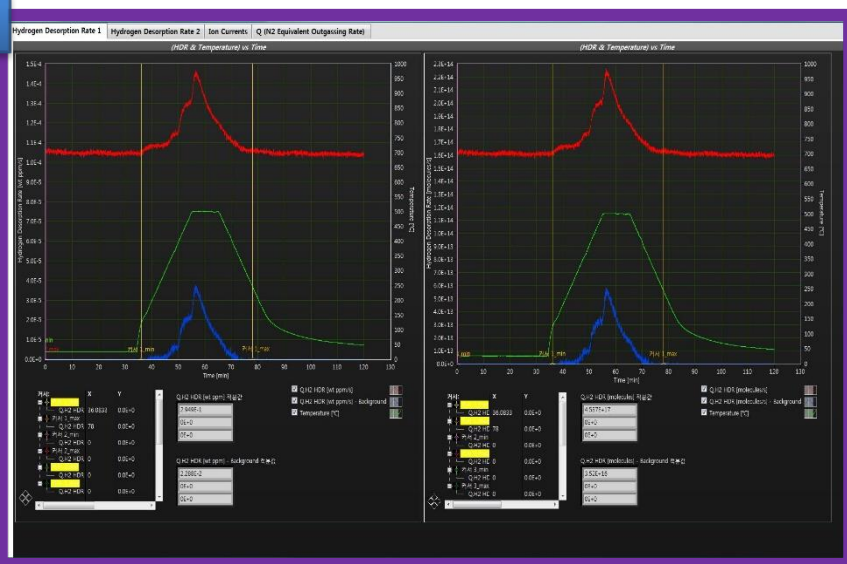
Hydrogen Desorption Rate 1 | Hydrogen Desorption Rate 2 | Ion Currents | Q (N2 Equivalent Outgassing Rate)

(HDR & Temperature) vs Time

1.5E-4
1.4E-4
1.3E-4
1.2E-4
1.1E-4
1.0E-4
9.0E-5
8.0E-5
7.0E-5
6.0E-5
5.0E-5
4.0E-5
3.0E-5
2.0E-5
1.0E-5
0.0E+0

Hydrogen Desorption Rate [wt ppm/s]

1000 950 900 850 800 750 700 650 600 550 500 450 400 350 300 250 200 150 100 50 0

Temperature [°C]

0 10 20 30 40 50 60 70 80 90 100 110 120
Time [min]

커서 1_min
커서 1_max

| 커서 | X | Y |
|---|---|---|
| Q.H2 HDR | 36.0833 | 0.0E+0 |
| 커서 1_max | | |
| Q.H2 HDR | 78 | 0.0E+0 |
| 커서 2_min | | |
| Q.H2 HDR | 0 | 0.0E+0 |
| 커서 2_max | | |
| Q.H2 HDR | 0 | 0.0E+0 |
| Q.H2 HDR | 0 | 0.0E+0 |

Q.H2 HDR [wt ppm] 적분값
7.646E-1
0E+0
0E+0

Q.H2 HDR [wt ppm] - Background 적분값
2.288E-2
0E+0
0E+0

Q.H2 HDR [wt ppm/s]
Q.H2 HDR [wt ppm/s] - Background
Temperature [°C]

(HDR & Temperature) vs Time

2.3E-14
2.2E-14
2.1E-14
2.0E-14
1.9E-14
1.8E-14
1.7E-14
1.6E-14
1.5E-14
1.4E-14
1.3E-14
1.2E-14
1.1E-14
1.0E-14
9.0E-13
8.0E-13
7.0E-13
6.0E-13
5.0E-13
4.0E-13
3.0E-13
2.0E-13
1.0E-13
0.0E+0

Hydrogen Desorption Rate [molecules/s]

1000 950 900 850 800 750 700 650 600 550 500 450 400 350 300 250 200 150 100 50 0

Temperature [°C]

0 10 20 30 40 50 60 70 80 90 100 110 120
Time [min]

커서 1_min
커서 1_max

| 커서 | X | Y |
|---|---|---|
| Q.H2 HDR | 36.0833 | 0.0E+0 |
| Q.H2 HD | 78 | 0.0E+0 |
| 커서 2_min | | |
| Q.H2 HD | 0 | 0.0E+0 |
| 커서 3_min | | |
| Q.H2 HDR | 0 | 0.0E+0 |
| 커서 3_max | | |
| Q.H2 HDR | 0 | 0.0E+0 |

Q.H2 HDR [molecules] 적분값
4.537E+17
0E+0
0E+0

Q.H2 HDR [molecules] - Background 적분값
3.502E+16
0E+0
0E+0

Q.H2 HDR [molecules/s]
Q.H2 HDR [molecules/s] - Background
Temperature [°C]